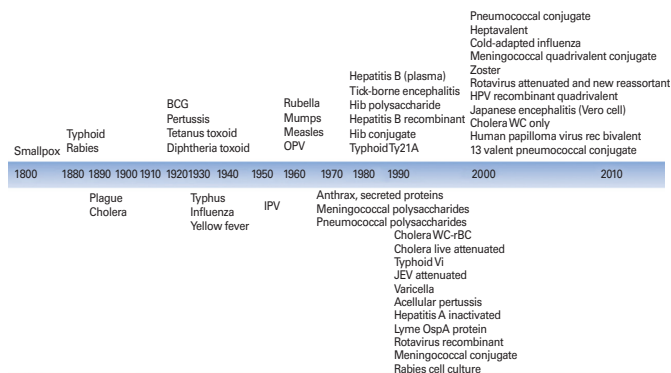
Smallpox

Typhoid
Rabies

BCG
Pertussis
Tetanus toxoid
Diphtheria toxoid

Rubella
Mumps
Measles
OPV

Hepatitis B (plasma)
Tick-borne encephalitis
Hib polysaccharide
Hepatitis B recombinant
Hib conjugate
Typhoid Ty21A

Pneumococcal conjugate
Heptavalent
Cold-adapted influenza
Meningococcal quadrivalent conjugate
Zoster
Rotavirus attenuated and new reassortant
HPV recombinant quadrivalent
Japanese encephalitis (Vero cell)
Cholera WC only
Human papilloma virus rec bivalent
13 valent pneumococcal conjugate

1800 1880 1890 1900 1910 1920 1930 1940 1950 1960 1970 1980 1990 2000 2010

Plague
Cholera

Typhus
Influenza
Yellow fever

IPV

Anthrax, secreted proteins
Meningococcal polysaccharides
Pneumococcal polysaccharides

Cholera WC-rBC
Cholera live attenuated
Typhoid Vi
JEV attenuated
Varicella
Acellular pertussis
Hepatitis A inactivated
Lyme OspA protein
Rotavirus recombinant
Meningococcal conjugate
Rabies cell culture